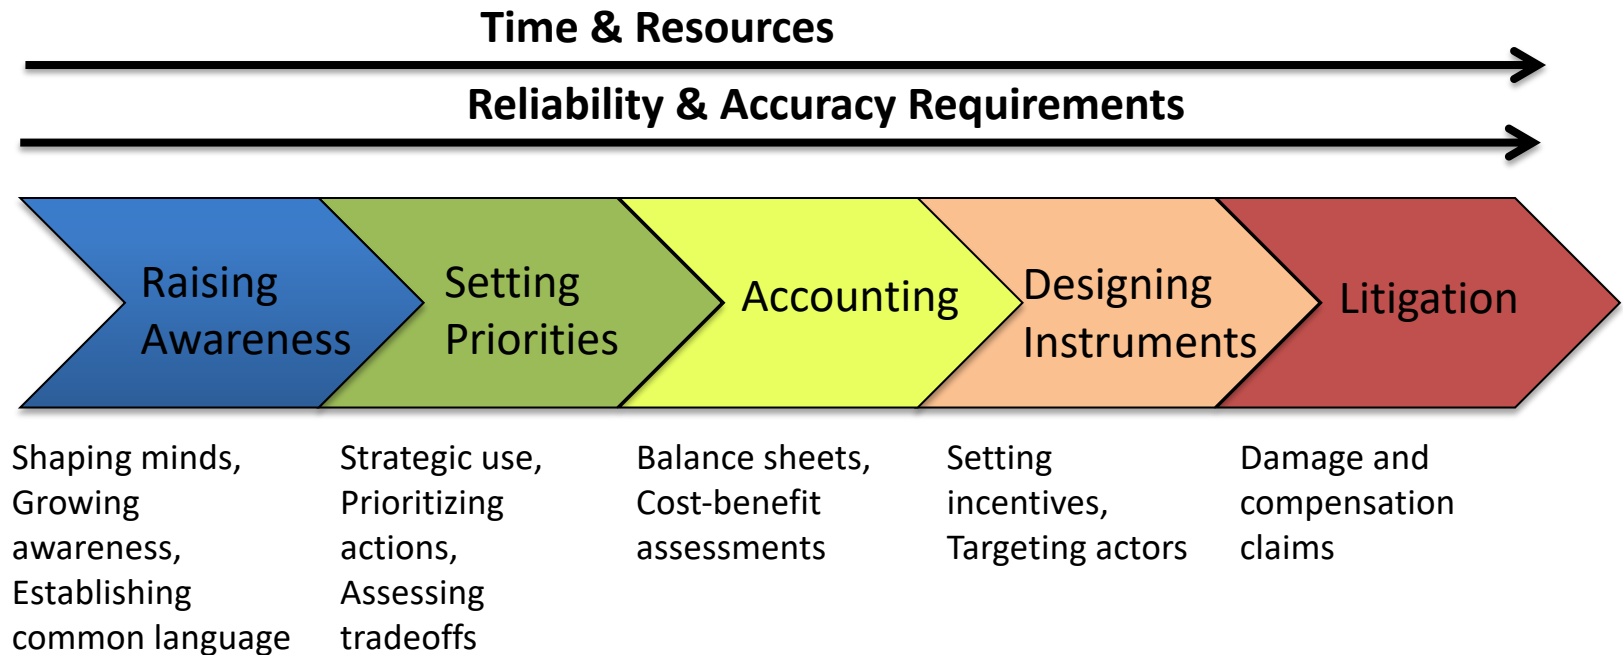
Time & Resources

Reliability & Accuracy Requirements

Raising Awareness

Setting Priorities

Accounting

Designing Instruments

Litigation

Shaping minds, Growing awareness, Establishing common language

Strategic use, Prioritizing actions, Assessing tradeoffs

Balance sheets, Cost-benefit assessments

Setting incentives, Targeting actors

Damage and compensation claims